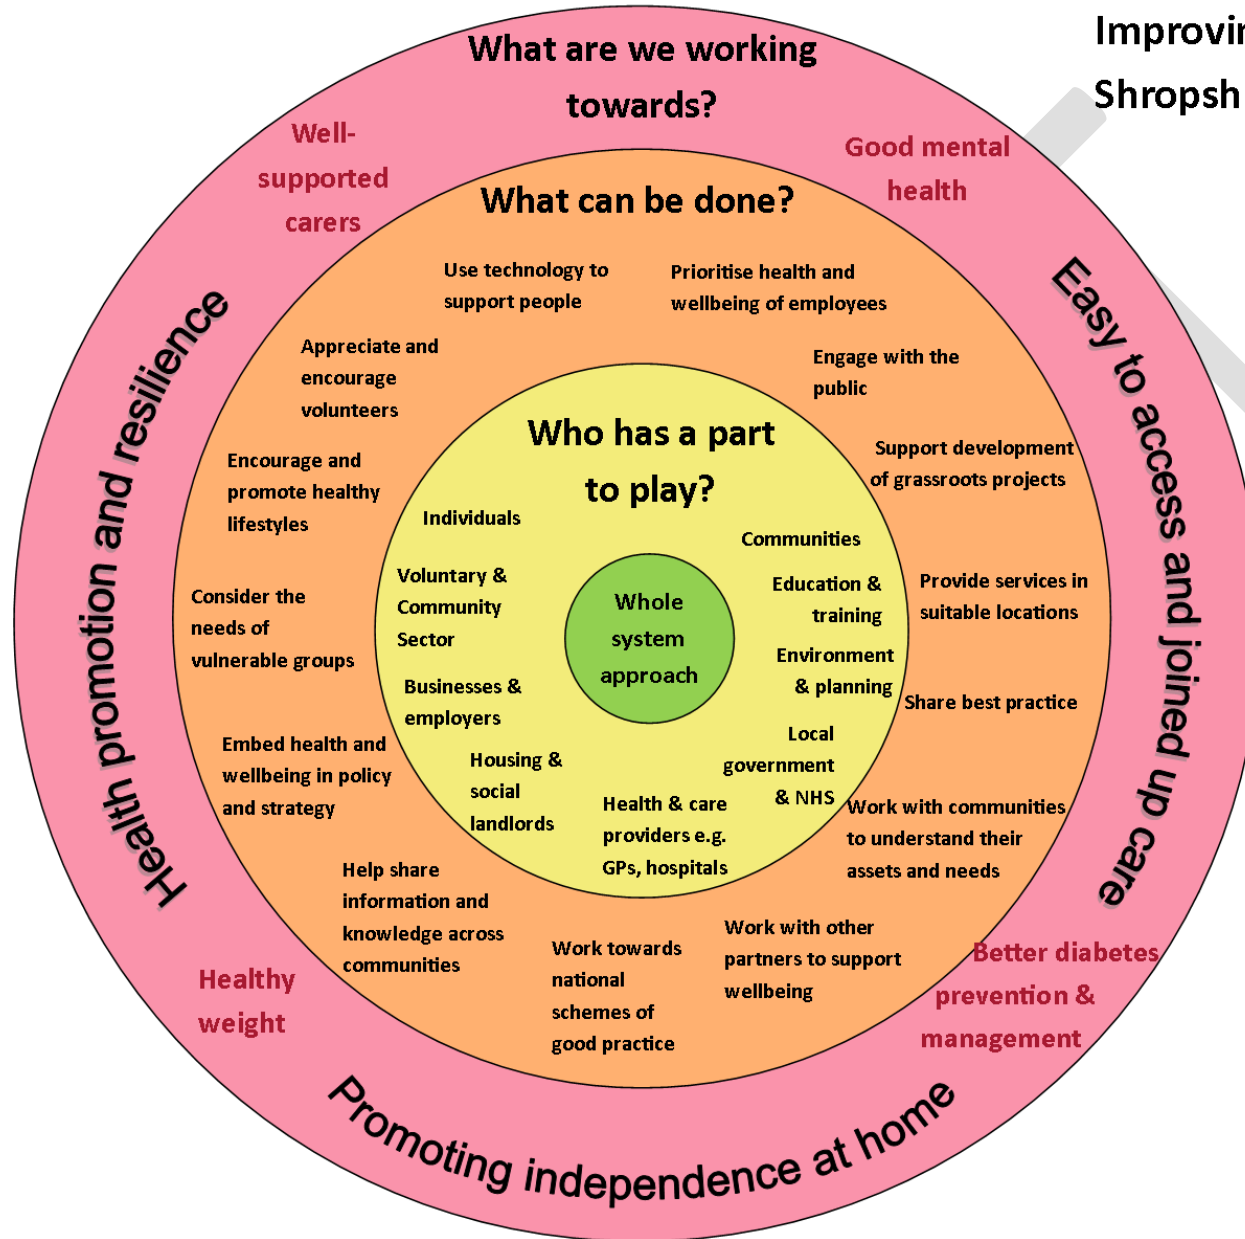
Improvi
Shropsh

What are we working towards?

Well-supported carers

Good mental health

Health promotion and resilience

Easy to access and joined up care

Healthy weight

Better diabetes prevention & management

Promoting independence at home

What can be done?

Use technology to support people

Prioritise health and wellbeing of employees

Appreciate and encourage volunteers

Engage with the public

Encourage and promote healthy lifestyles

Support development of grassroots projects

Consider the needs of vulnerable groups

Provide services in suitable locations

Share best practice

Embed health and wellbeing in policy and strategy

Work with communities to understand their assets and needs

Help share information and knowledge across communities

Work towards national schemes of good practice

Work with other partners to support wellbeing

Who has a part to play?

Individuals

Communities

Voluntary & Community Sector

Education & training

Environment & planning

Businesses & employers

Local government & NHS

Housing & social landlords

Health & care providers e.g. GPs, hospitals

Whole system approach